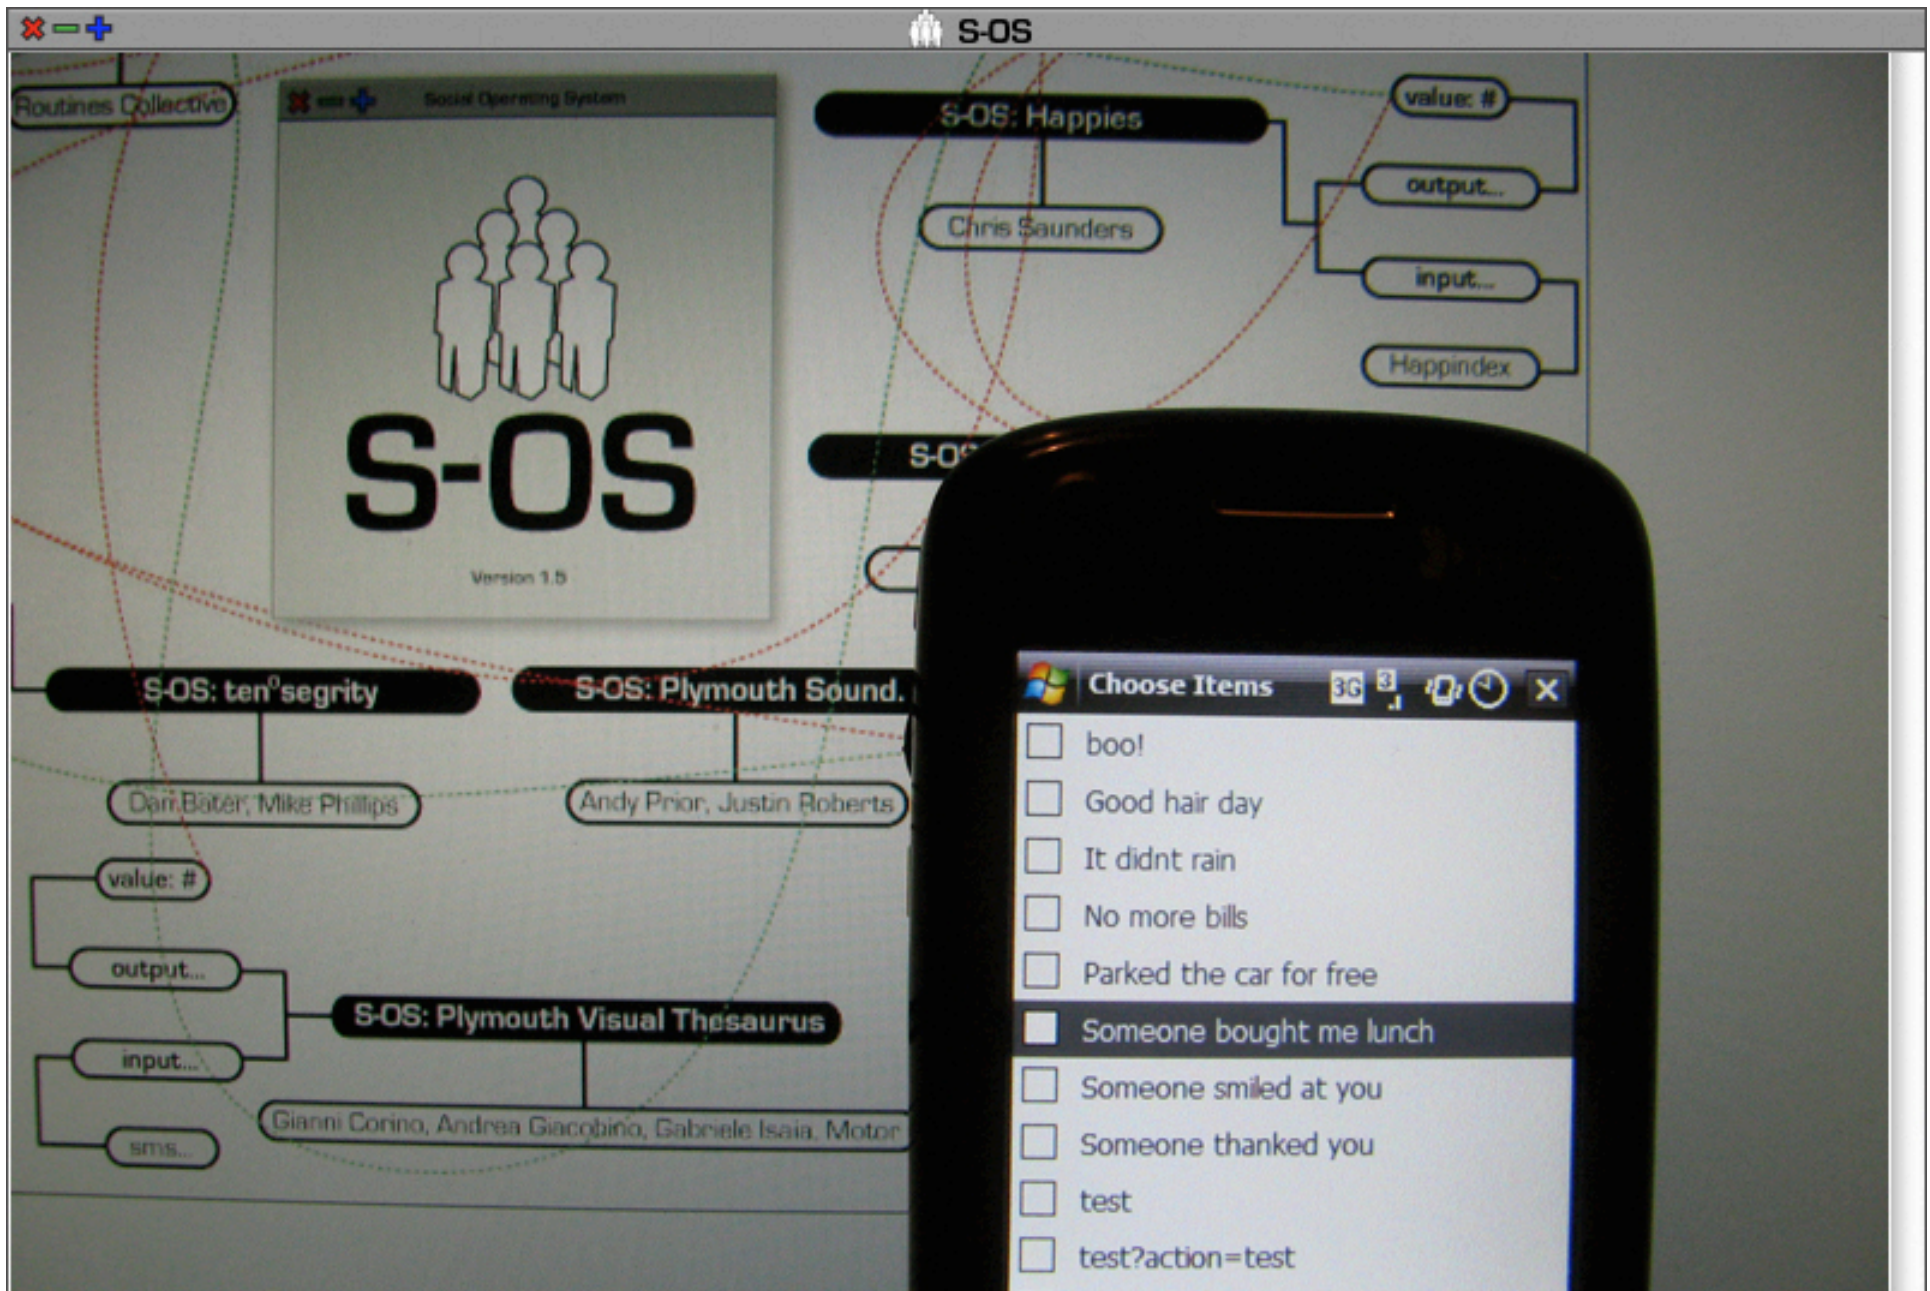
S-OS

Routines Collective

Social Operating System

S-OS

Version 1.5

S-OS: Happies

Chris Saunders

value: #

output...

input...

Happindex

S-OS

S-OS: ten°segrity

Dan Baker, Mike Phillips

S-OS: Plymouth Sound.

Andy Prior, Justin Roberts

value: #

output...

input...

sms...

S-OS: Plymouth Visual Thesaurus

Gianni Corino, Andrea Giacobino, Gabriele Isaia, Motor

Choose Items

3G

boo!

Good hair day

It didnt rain

No more bills

Parked the car for free

Someone bought me lunch

Someone smiled at you

Someone thanked you

test

test?action=test